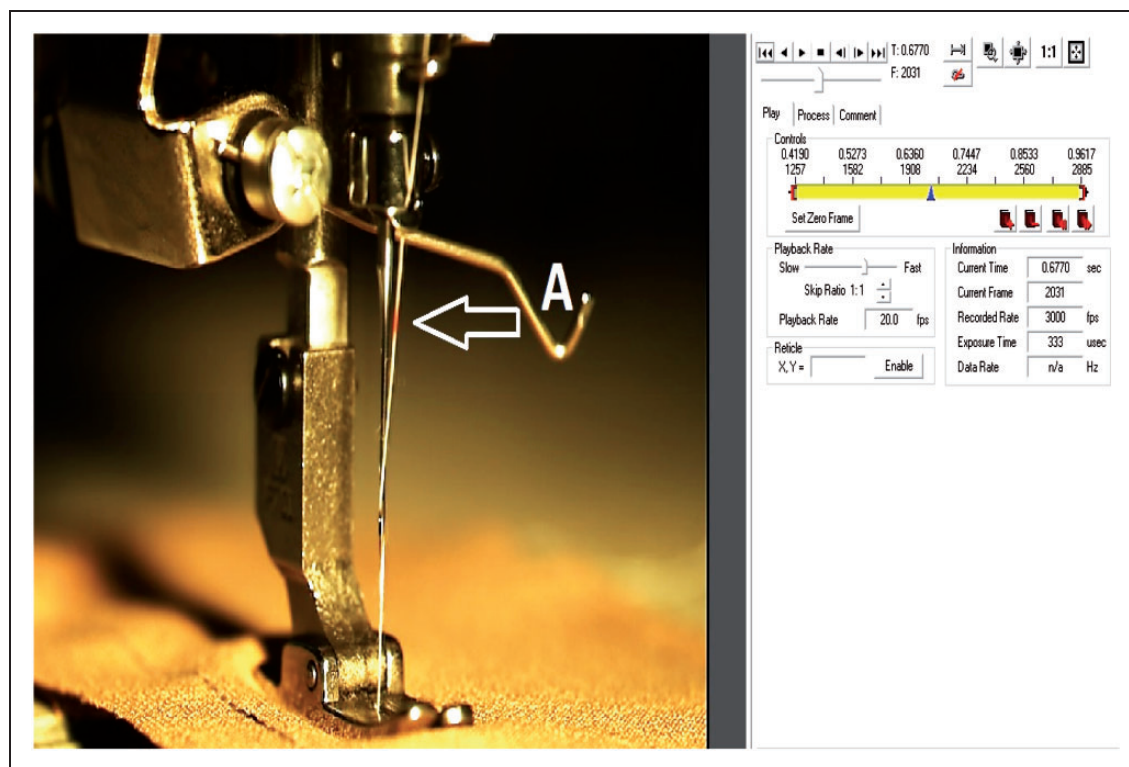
A

T: 0.6770
F: 2031
1:1

Play | Process | Comment

Controls
0.4190 1257
0.5273 1582
0.6360 1908
0.7447 2234
0.8533 2560
0.9617 2885

Set Zero Frame

Playback Rate
Slow Fast
Skip Ratio 1:1
Playback Rate 20.0 fps

Reticle
X,Y = Enable

Information
Current Time 0.6770 sec
Current Frame 2031
Recorded Rate 3000 fps
Exposure Time 333 usec
Data Rate n/a Hz